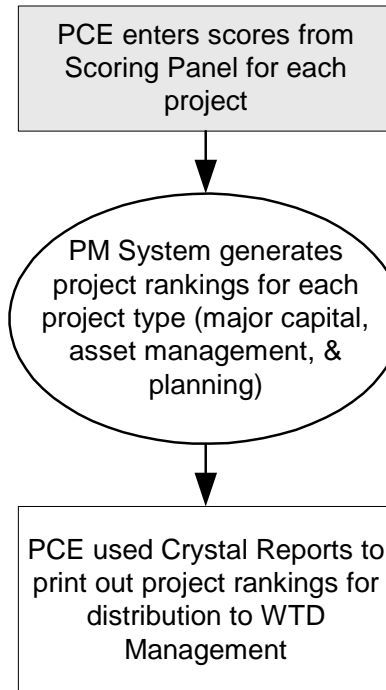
PCE enters scores from Scoring Panel for each project

PM System generates project rankings for each project type (major capital, asset management, & planning)

PCE used Crystal Reports to print out project rankings for distribution to WTD Management